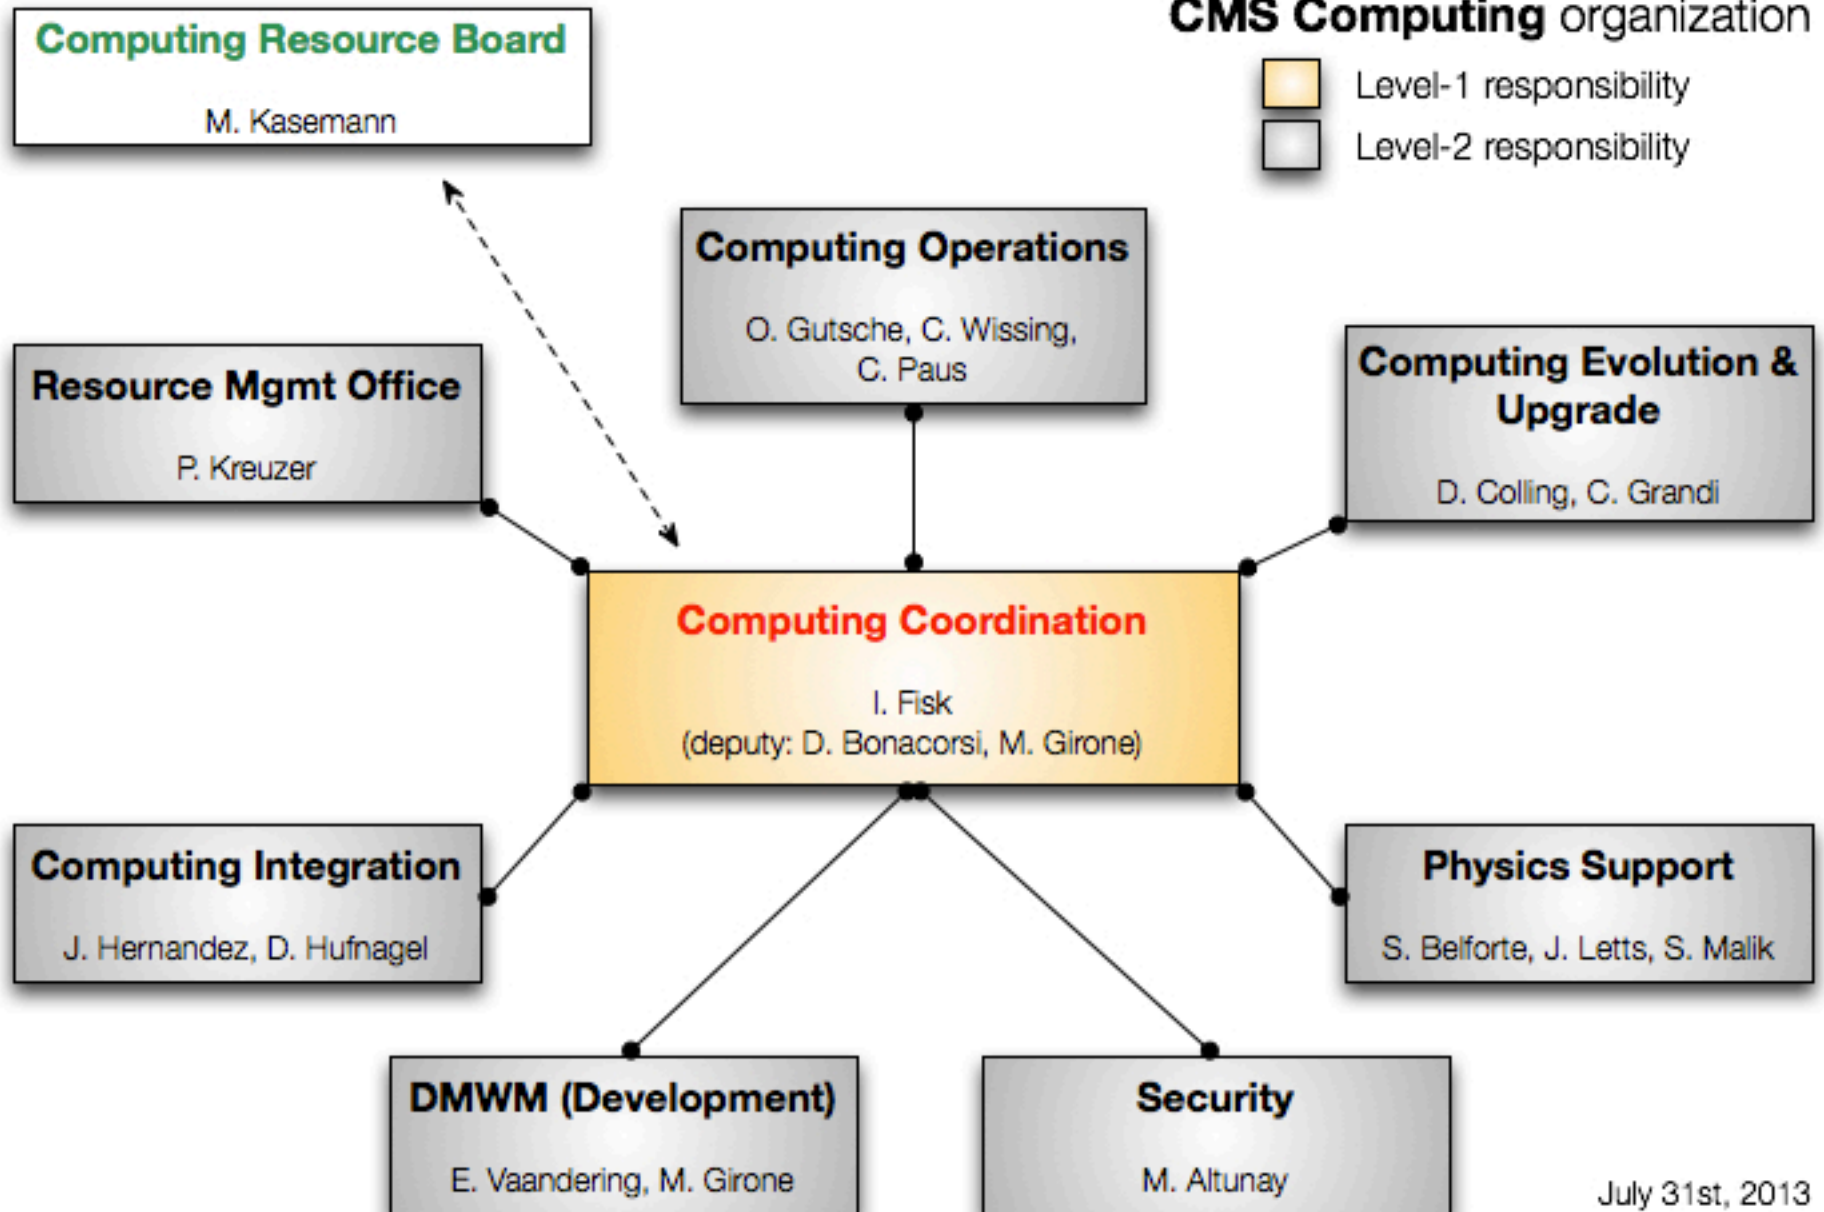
CMS Computing organization

Level-1 responsibility

Level-2 responsibility

Computing Resource Board

M. Kasemann

Computing Operations

O. Gutsche, C. Wissing, C. Paus

Resource Mgmt Office

P. Kreuzer

Computing Evolution & Upgrade

D. Colling, C. Grandi

Computing Coordination

I. Fisk
(deputy: D. Bonacorsi, M. Girone)

Computing Integration

J. Hernandez, D. Hufnagel

Physics Support

S. Belforte, J. Letts, S. Malik

DMWM (Development)

E. Vaandering, M. Girone

Security

M. Altunay

July 31st, 2013